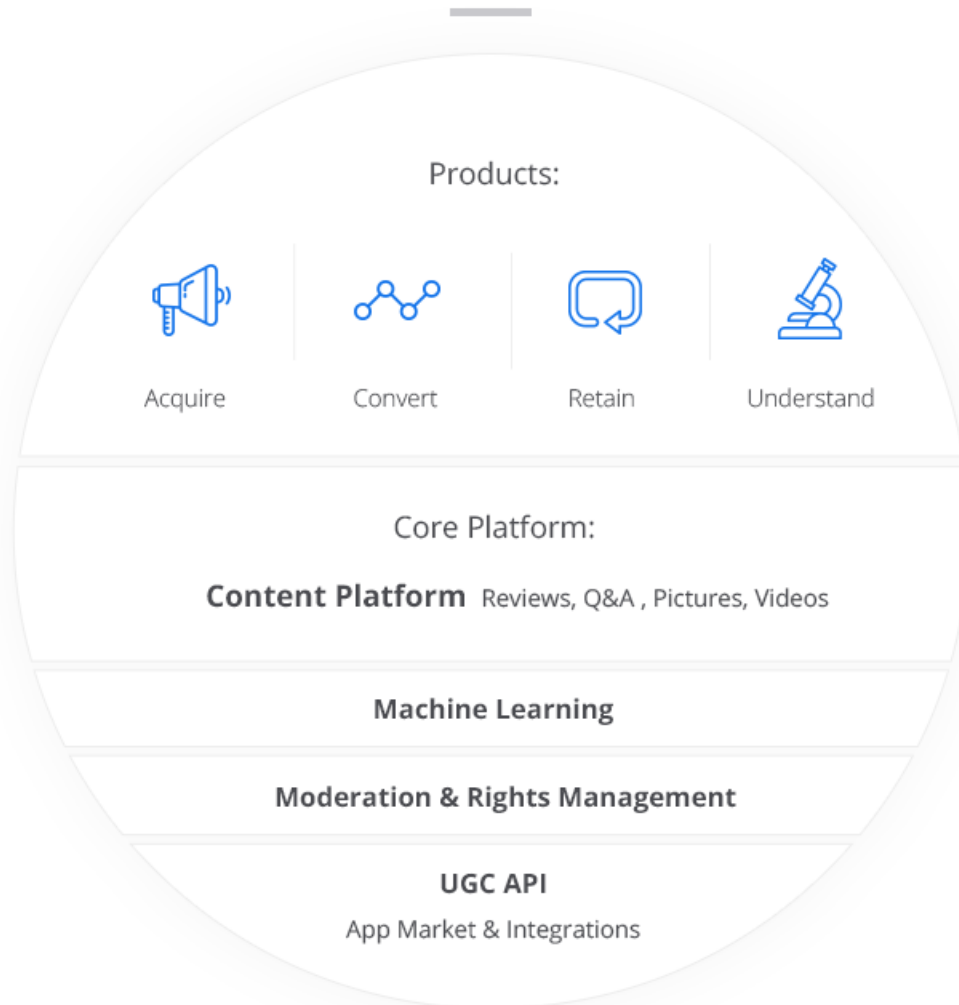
Products:

Acquire

Convert

Retain

Understand

Core Platform:

**Content Platform** Reviews, Q&A , Pictures, Videos

**Machine Learning**

**Moderation & Rights Management**

**UGC API**

App Market & Integrations